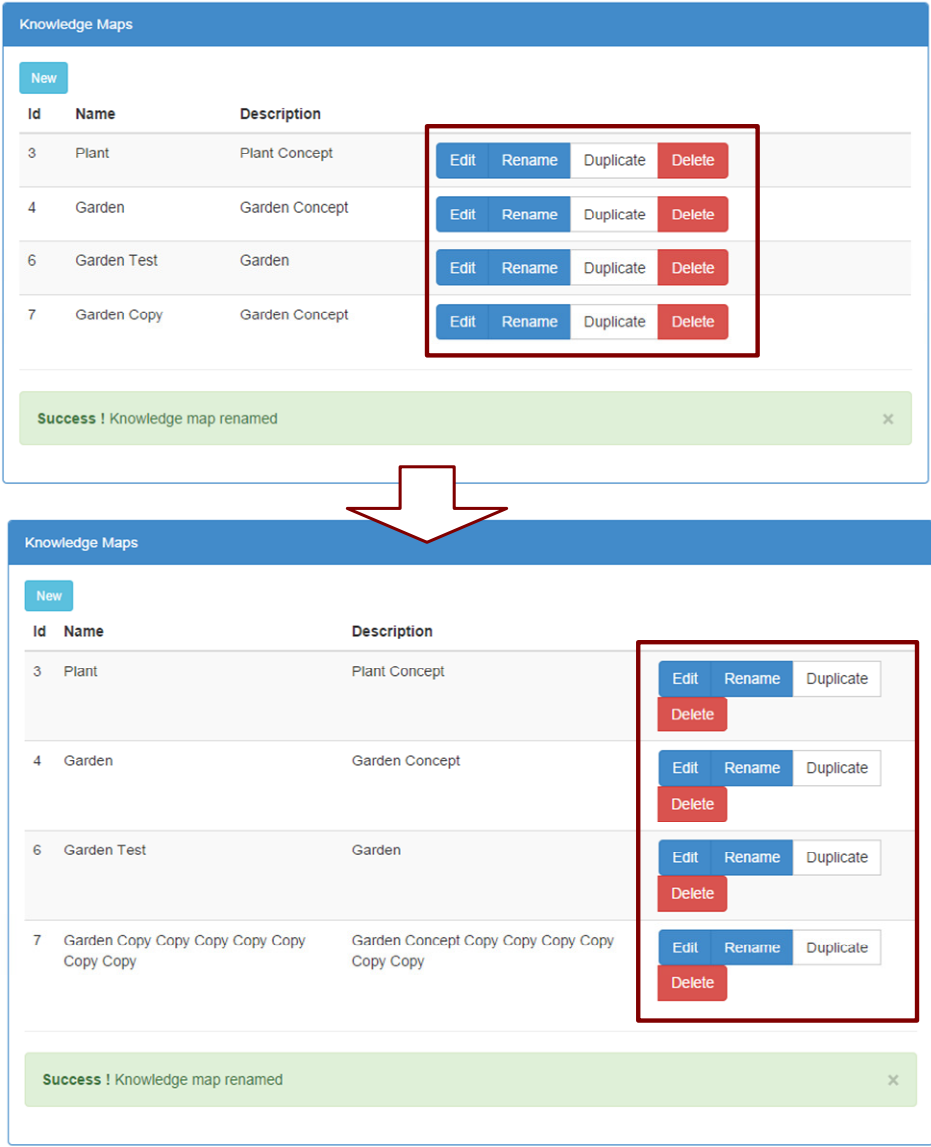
Knowledge Maps

New

| Id | Name | Description | |
|---|---|---|---|
| 3 | Plant | Plant Concept | Edit Rename Duplicate Delete |
| 4 | Garden | Garden Concept | Edit Rename Duplicate Delete |
| 6 | Garden Test | Garden | Edit Rename Duplicate Delete |
| 7 | Garden Copy | Garden Concept | Edit Rename Duplicate Delete |

**Success !** Knowledge map renamed ×

Knowledge Maps

New

| Id | Name | Description | |
|---|---|---|---|
| 3 | Plant | Plant Concept | Edit Rename Duplicate Delete |
| 4 | Garden | Garden Concept | Edit Rename Duplicate Delete |
| 6 | Garden Test | Garden | Edit Rename Duplicate Delete |
| 7 | Garden Copy Copy Copy Copy Copy Copy Copy | Garden Concept Copy Copy Copy Copy Copy Copy | Edit Rename Duplicate Delete |

**Success !** Knowledge map renamed ×